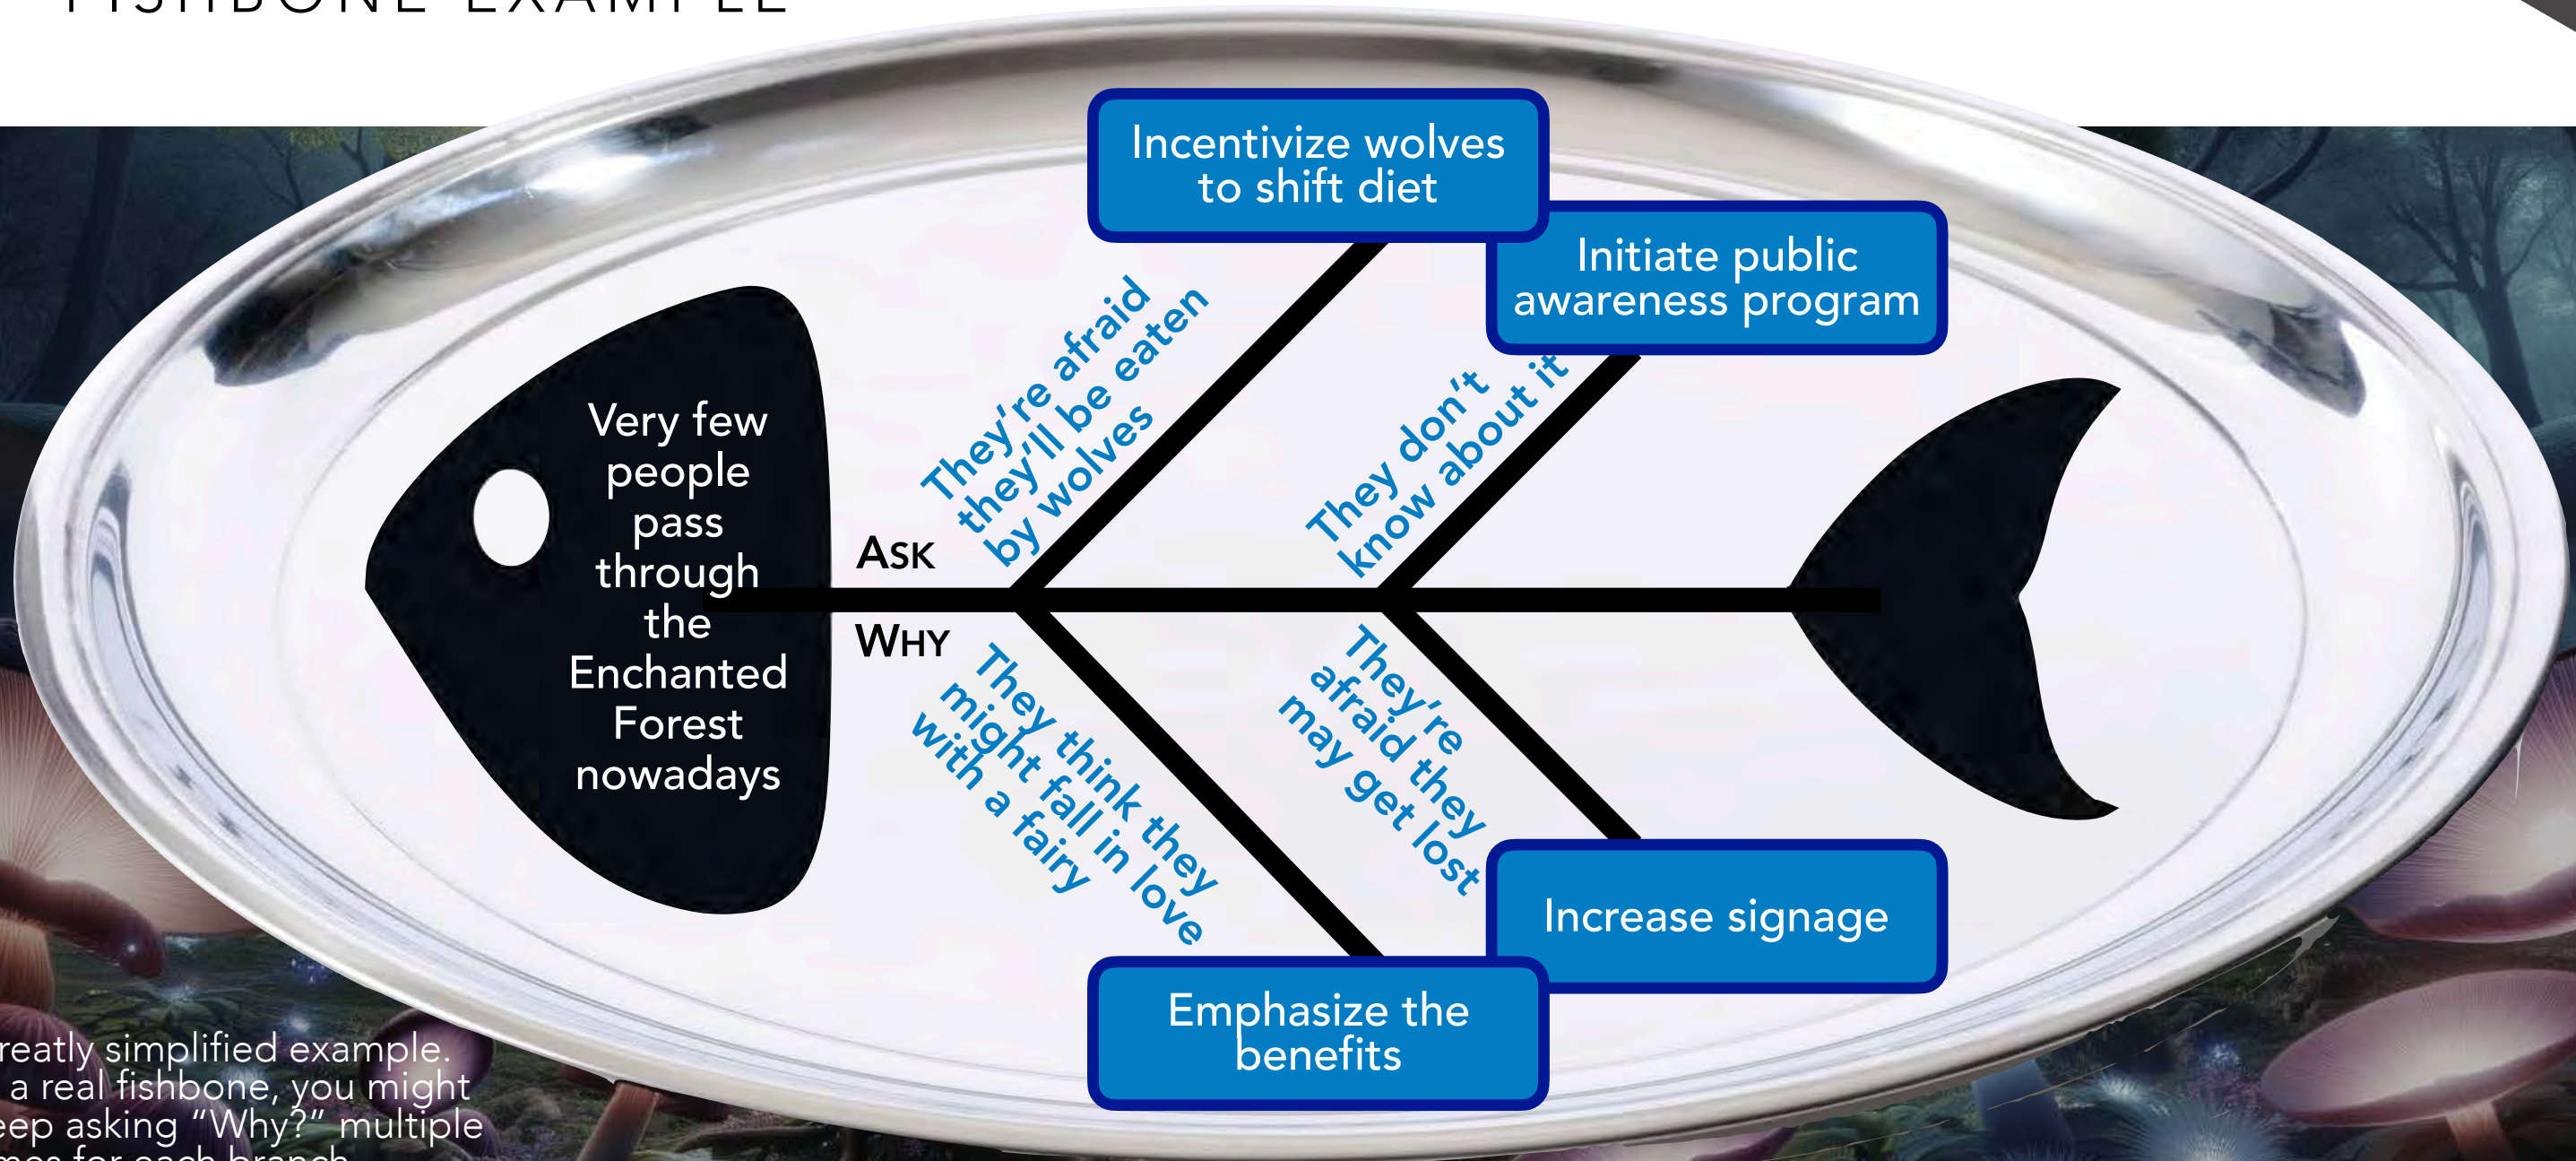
FISHBONE EXAMPLE

Very few people pass through the Enchanted Forest nowadays

ASK

WHY

They're afraid they'll be eaten by wolves

They don't know about it

They think they might fall in love with a fairy

They're afraid they may get lost

Incentivize wolves to shift diet

Initiate public awareness program

Increase signage

Emphasize the benefits

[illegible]reatly simplified example. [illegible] a real fishbone, you might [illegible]eep asking "Why?" multiple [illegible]